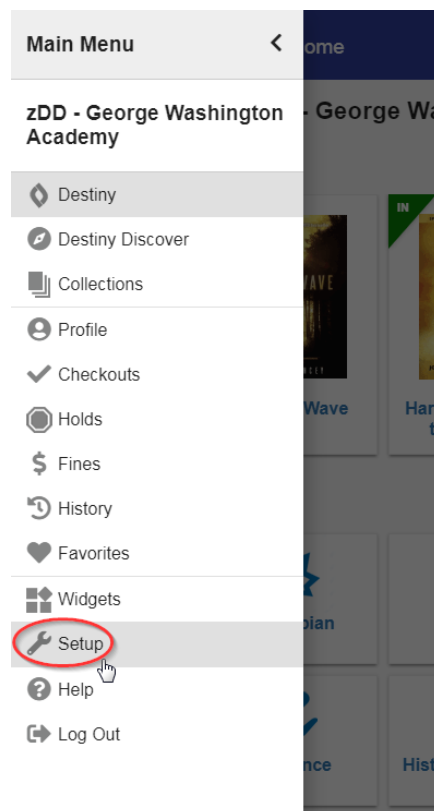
Main Menu

zDD - George Washington Academy

Destiny

Destiny Discover

Collections

Profile

Checkouts

Holds

Fines

History

Favorites

Widgets

Setup

Help

Log Out

ome

- George Wa

IN

WAVE

Wave

Har
t

pian

nce

Hist